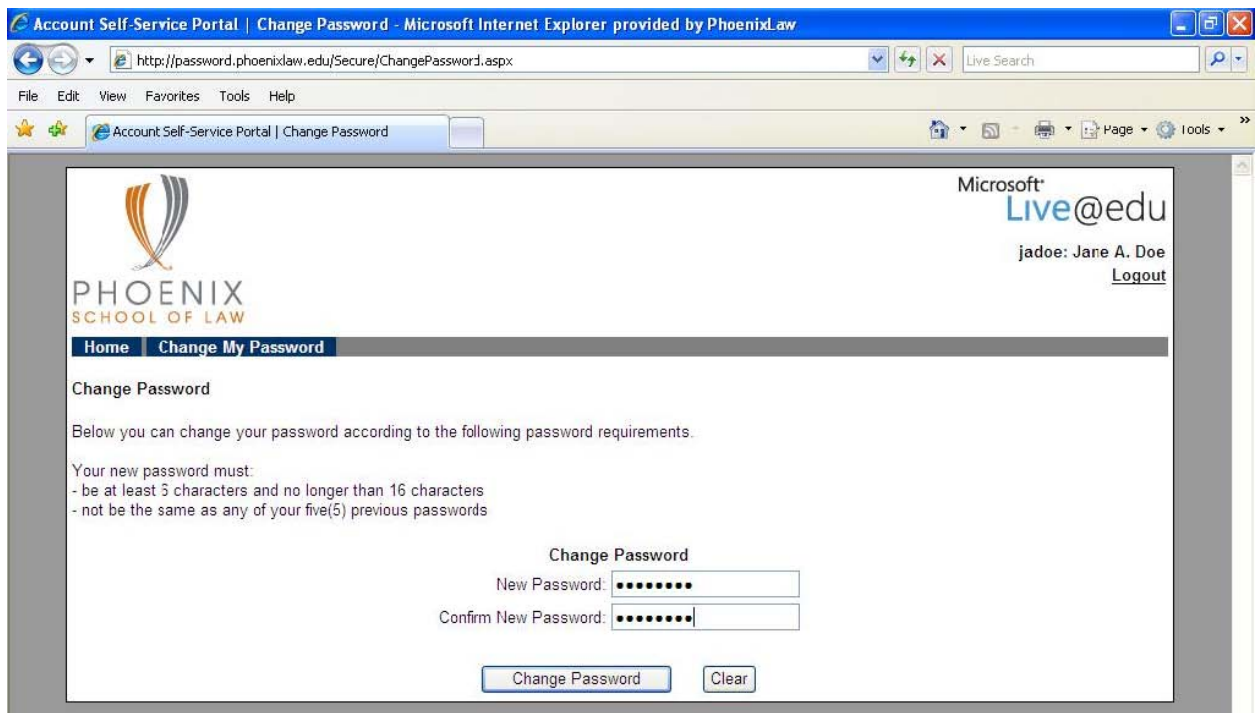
Account Self-Service Portal | Change Password - Microsoft Internet Explorer provided by PhoenixLaw

http://password.phoenixlaw.edu/Secure/ChangePassword.aspx

Live Search

File Edit View Favorites Tools Help

Account Self-Service Portal | Change Password

Page Tools

PHOENIX
SCHOOL OF LAW

Microsoft Live@edu

jadoe: Jane A. Doe
Logout

Home Change My Password

Change Password

Below you can change your password according to the following password requirements.

Your new password must:
- be at least 6 characters and no longer than 16 characters
- not be the same as any of your five(5) previous passwords

Change Password

New Password: ••••••••

Confirm New Password: ••••••••

Change Password Clear